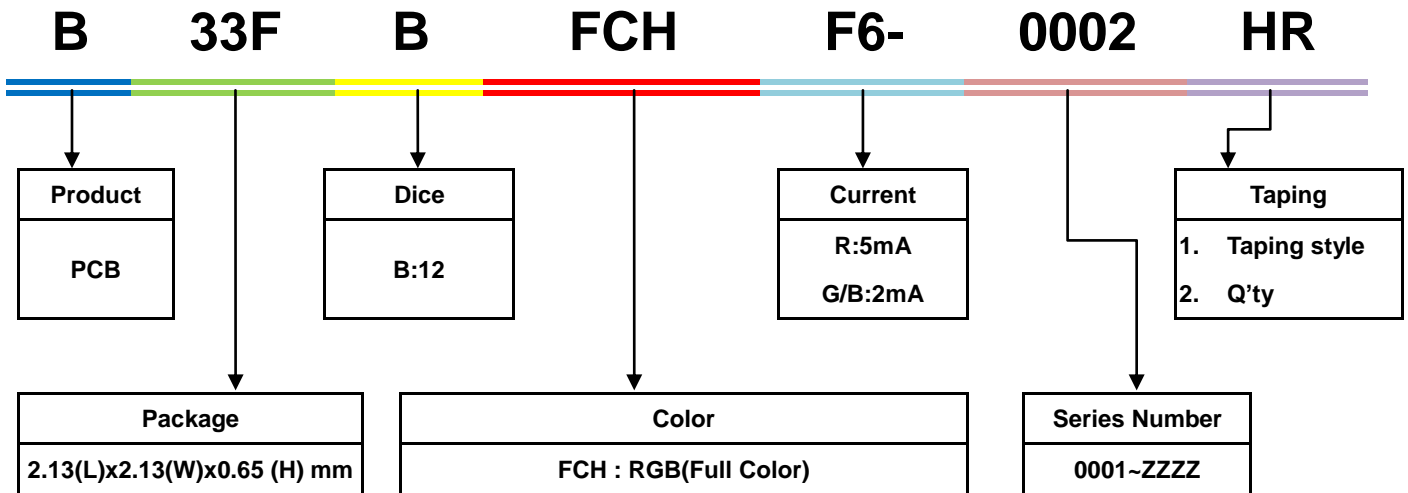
B 33F B FCH F6- 0002 HR

Product

PCB

Dice

B:12

Current

R:5mA

G/B:2mA

Taping

1. Taping style

2. Q’ty

Package

2.13(L)x2.13(W)x0.65 (H) mm

Color

FCH : RGB(Full Color)

Series Number

0001~ZZZZ